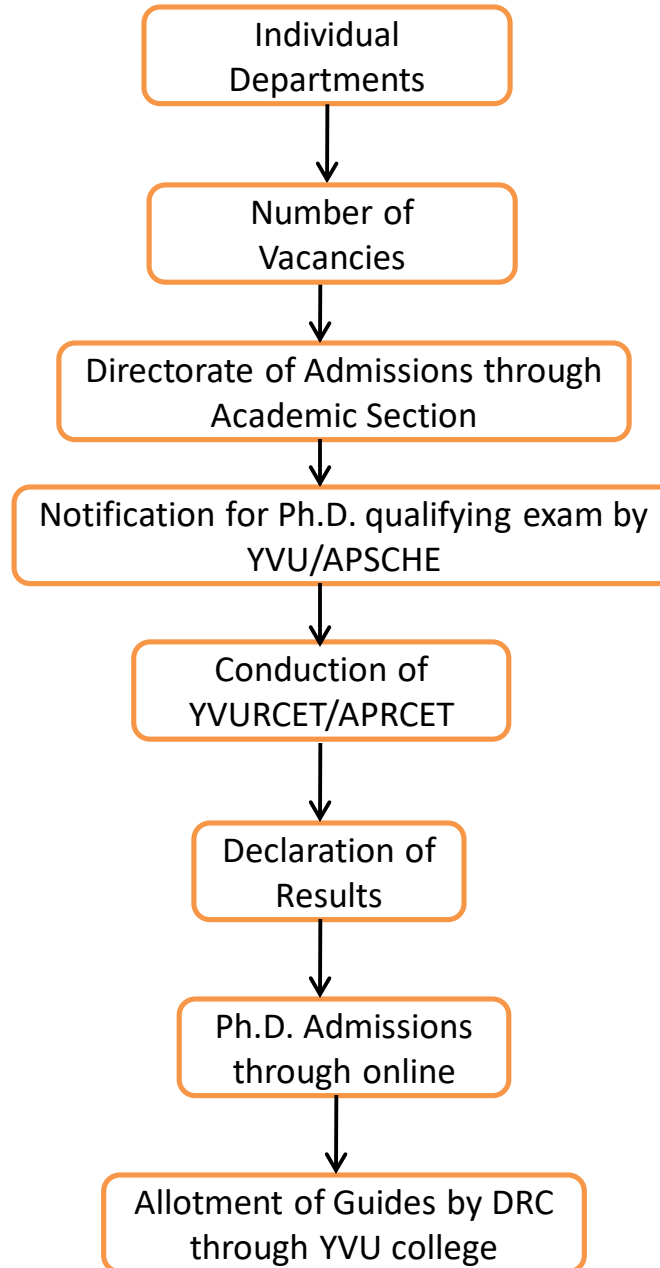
Individual Departments

Number of Vacancies

Directorate of Admissions through Academic Section

Notification for Ph.D. qualifying exam by YVU/APSCHE

Conduction of YVURCET/APRCET

Declaration of Results

Ph.D. Admissions through online

Allotment of Guides by DRC through YVU college